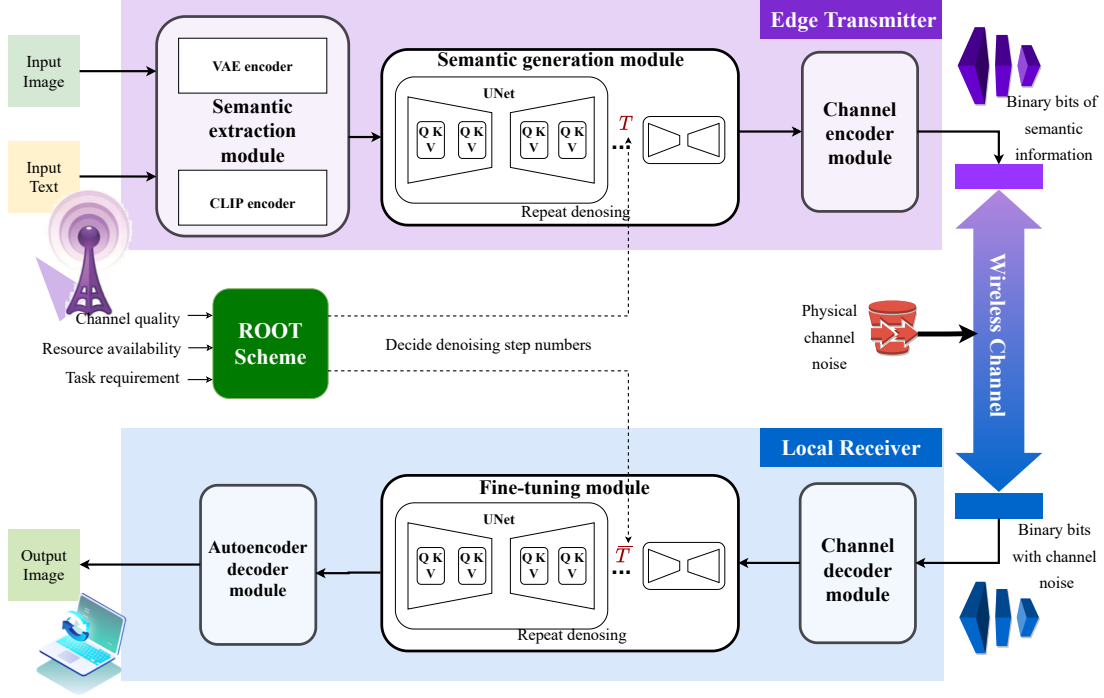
Edge Transmitter

Input Image

Input Text

VAE encoder

Semantic extraction module

CLIP encoder

Semantic generation module

UNet

Q K V

Q K V

Q K V

Q K V

$T$

...

Repeat denosing

Channel encoder module

Binary bits of semantic information

Wireless Channel

Channel quality

Resource availability

Task requirement

ROOT Scheme

Decide denoising step numbers

Physical channel noise

Local Receiver

Fine-tuning module

UNet

Q K V

Q K V

Q K V

Q K V

$T$

...

Repeat denosing

Output Image

Autoencoder decoder module

Channel decoder module

Binary bits with channel noise